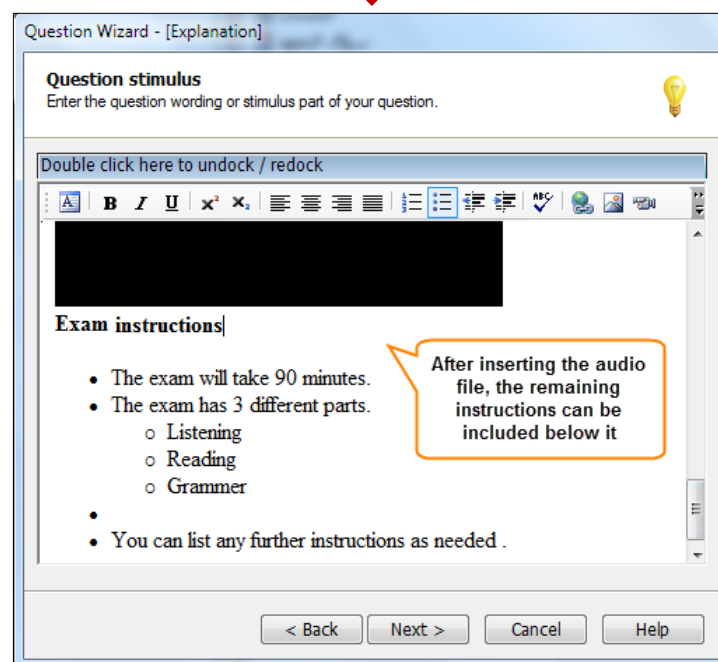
Question Wizard - [Explanation]

Question stimulus
Enter the question wording or stimulus part of your question.

Double click here to undock / redock

B I U $x^2$ $x_2$

Exam instructions

- The exam will take 90 minutes.
- The exam has 3 different parts.
  - Listening
  - Reading
  - Grammer
-
- You can list any further instructions as needed .

After inserting the audio file, the remaining instructions can be included below it

< Back   Next >   Cancel   Help